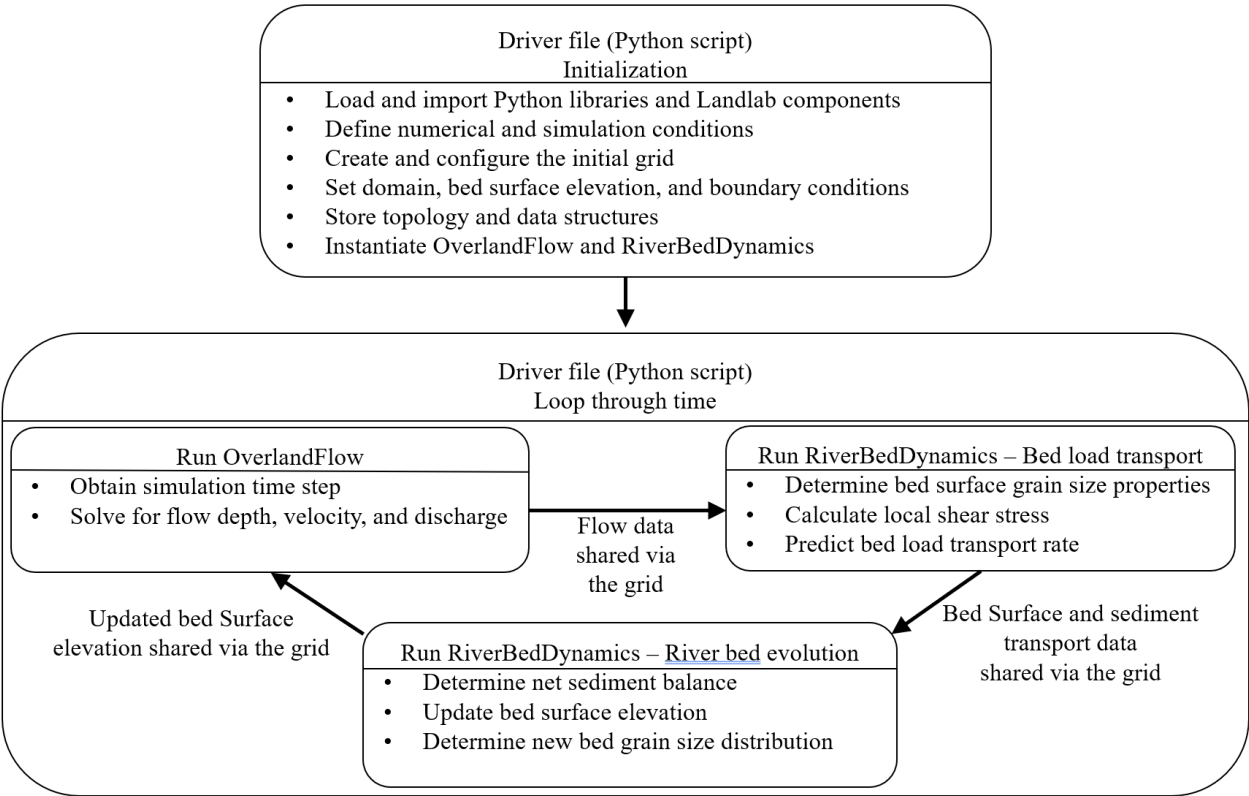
Driver file (Python script)
Initialization

- Load and import Python libraries and Landlab components
- Define numerical and simulation conditions
- Create and configure the initial grid
- Set domain, bed surface elevation, and boundary conditions
- Store topology and data structures
- Instantiate OverlandFlow and RiverBedDynamics

Driver file (Python script)
Loop through time

Run OverlandFlow

- Obtain simulation time step
- Solve for flow depth, velocity, and discharge

Flow data shared via the grid

Run RiverBedDynamics – Bed load transport

- Determine bed surface grain size properties
- Calculate local shear stress
- Predict bed load transport rate

Bed Surface and sediment transport data shared via the grid

Run RiverBedDynamics – River bed evolution

- Determine net sediment balance
- Update bed surface elevation
- Determine new bed grain size distribution

Updated bed Surface elevation shared via the grid